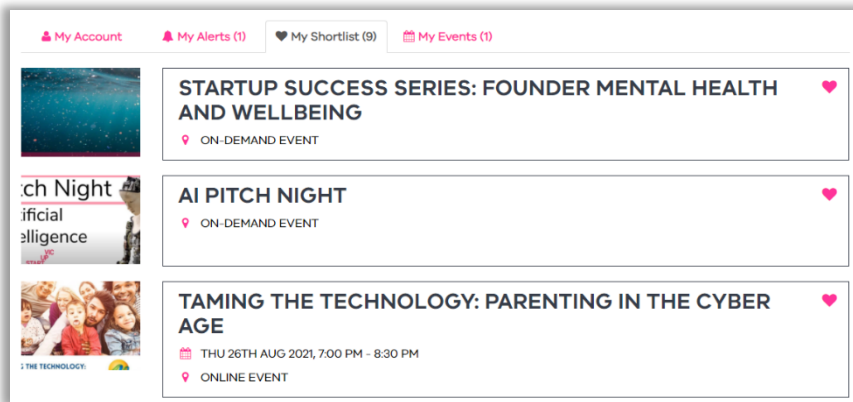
My Account My Alerts (1) My Shortlist (9) My Events (1)

STARTUP SUCCESS SERIES: FOUNDER MENTAL HEALTH AND WELLBEING

ON-DEMAND EVENT

tch Night
tificial
elligence

AI PITCH NIGHT

ON-DEMAND EVENT

G THE TECHNOLOGY:

TAMING THE TECHNOLOGY: PARENTING IN THE CYBER AGE

THU 26TH AUG 2021, 7:00 PM - 8:30 PM

ONLINE EVENT